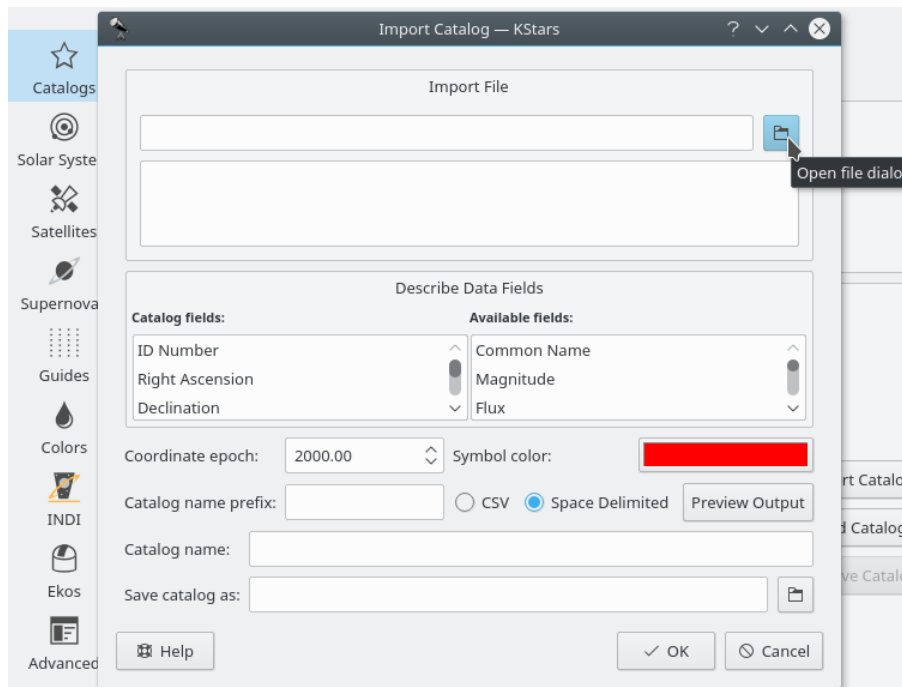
Catalogs
Solar Syste
Satellites
Supernova
Guides
Colors
INDI
Ekos
Advanced

Import Catalog — KStars

Import File

Open file dialo

Describe Data Fields

Catalog fields:
ID Number
Right Ascension
Declination

Available fields:
Common Name
Magnitude
Flux

Coordinate epoch: 2000.00
Symbol color:

Catalog name prefix:
CSV
Space Delimited
Preview Output

Catalog name:

Save catalog as:

Help
OK
Cancel

rt Catalo
d Catalog
ve Catalo